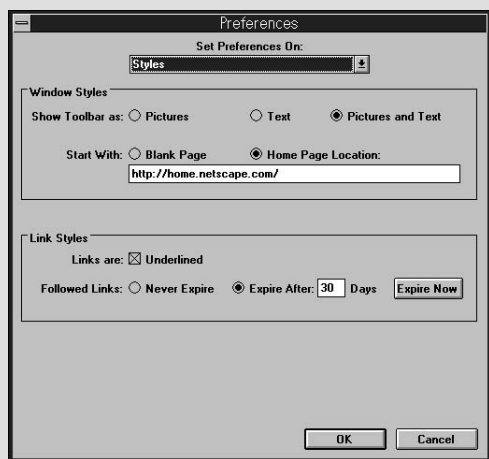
Preferences

Set Preferences On:

Styles

Window Styles

Show Toolbar as: Pictures Text Pictures and Text

Start With: Blank Page Home Page Location:

http://home.netscape.com/

Link Styles

Links are: Underlined

Followed Links: Never Expire Expire After: 30 Days Expire Now

OK Cancel